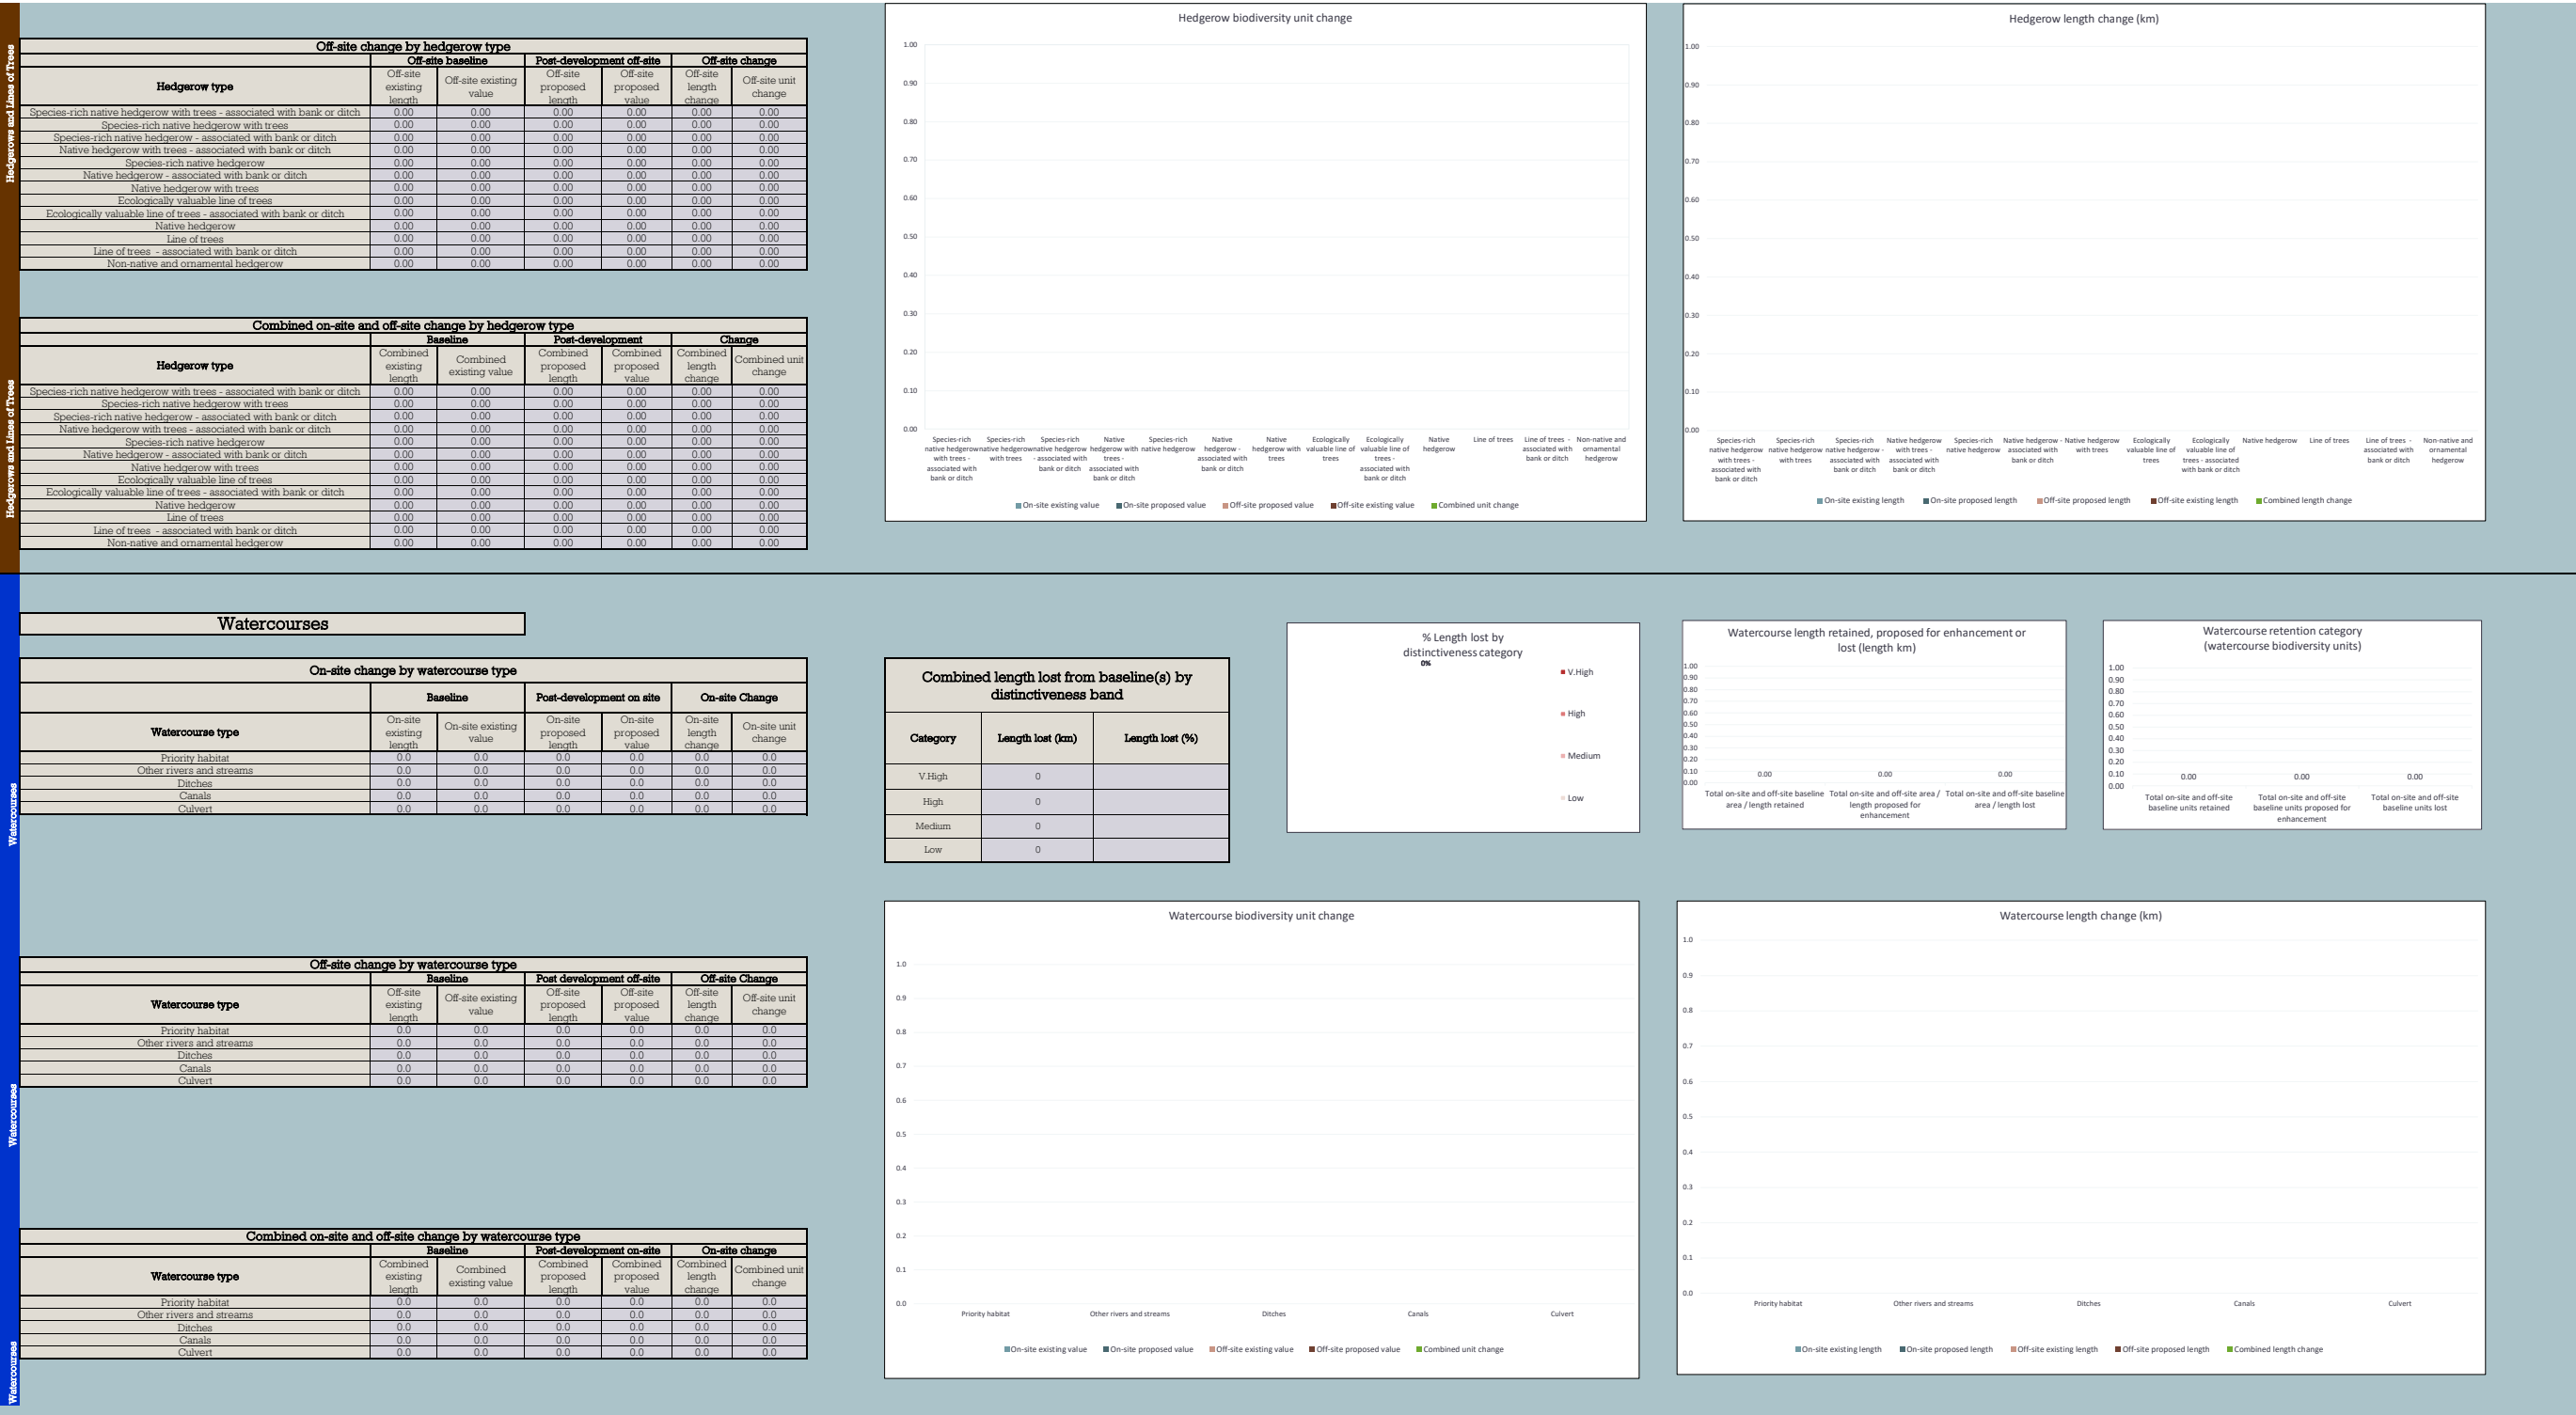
Hedgerows and Lines of Trees

Off-site change by hedgerow type

| Hedgerow type | Off-site baseline: Off-site existing length | Off-site baseline: Off-site existing value | Post-development off-site: Off-site proposed length | Post-development off-site: Off-site proposed value | Off-site change: Off-site length change | Off-site change: Off-site unit change |
|---|---|---|---|---|---|---|
| Species-rich native hedgerow with trees - associated with bank or ditch | 0.00 | 0.00 | 0.00 | 0.00 | 0.00 | 0.00 |
| Species-rich native hedgerow with trees | 0.00 | 0.00 | 0.00 | 0.00 | 0.00 | 0.00 |
| Species-rich native hedgerow - associated with bank or ditch | 0.00 | 0.00 | 0.00 | 0.00 | 0.00 | 0.00 |
| Native hedgerow with trees - associated with bank or ditch | 0.00 | 0.00 | 0.00 | 0.00 | 0.00 | 0.00 |
| Species-rich native hedgerow | 0.00 | 0.00 | 0.00 | 0.00 | 0.00 | 0.00 |
| Native hedgerow - associated with bank or ditch | 0.00 | 0.00 | 0.00 | 0.00 | 0.00 | 0.00 |
| Native hedgerow with trees | 0.00 | 0.00 | 0.00 | 0.00 | 0.00 | 0.00 |
| Ecologically valuable line of trees | 0.00 | 0.00 | 0.00 | 0.00 | 0.00 | 0.00 |
| Ecologically valuable line of trees - associated with bank or ditch | 0.00 | 0.00 | 0.00 | 0.00 | 0.00 | 0.00 |
| Native hedgerow | 0.00 | 0.00 | 0.00 | 0.00 | 0.00 | 0.00 |
| Line of trees | 0.00 | 0.00 | 0.00 | 0.00 | 0.00 | 0.00 |
| Line of trees - associated with bank or ditch | 0.00 | 0.00 | 0.00 | 0.00 | 0.00 | 0.00 |
| Non-native and ornamental hedgerow | 0.00 | 0.00 | 0.00 | 0.00 | 0.00 | 0.00 |

Hedgerows and Lines of Trees

Combined on-site and off-site change by hedgerow type

| Hedgerow type | Baseline: Combined existing length | Baseline: Combined existing value | Post-development: Combined proposed length | Post-development: Combined proposed value | Change: Combined length change | Change: Combined unit change |
|---|---|---|---|---|---|---|
| Species-rich native hedgerow with trees - associated with bank or ditch | 0.00 | 0.00 | 0.00 | 0.00 | 0.00 | 0.00 |
| Species-rich native hedgerow with trees | 0.00 | 0.00 | 0.00 | 0.00 | 0.00 | 0.00 |
| Species-rich native hedgerow - associated with bank or ditch | 0.00 | 0.00 | 0.00 | 0.00 | 0.00 | 0.00 |
| Native hedgerow with trees - associated with bank or ditch | 0.00 | 0.00 | 0.00 | 0.00 | 0.00 | 0.00 |
| Species-rich native hedgerow | 0.00 | 0.00 | 0.00 | 0.00 | 0.00 | 0.00 |
| Native hedgerow - associated with bank or ditch | 0.00 | 0.00 | 0.00 | 0.00 | 0.00 | 0.00 |
| Native hedgerow with trees | 0.00 | 0.00 | 0.00 | 0.00 | 0.00 | 0.00 |
| Ecologically valuable line of trees | 0.00 | 0.00 | 0.00 | 0.00 | 0.00 | 0.00 |
| Ecologically valuable line of trees - associated with bank or ditch | 0.00 | 0.00 | 0.00 | 0.00 | 0.00 | 0.00 |
| Native hedgerow | 0.00 | 0.00 | 0.00 | 0.00 | 0.00 | 0.00 |
| Line of trees | 0.00 | 0.00 | 0.00 | 0.00 | 0.00 | 0.00 |
| Line of trees - associated with bank or ditch | 0.00 | 0.00 | 0.00 | 0.00 | 0.00 | 0.00 |
| Non-native and ornamental hedgerow | 0.00 | 0.00 | 0.00 | 0.00 | 0.00 | 0.00 |

Hedgerow biodiversity unit change
1.00 0.90 0.80 0.70 0.60 0.50 0.40 0.30 0.20 0.10 0.00
Species-rich native hedgerow with trees - associated with bank or ditch; Species-rich native hedgerow with trees; Species-rich native hedgerow - associated with bank or ditch; Native hedgerow with trees - associated with bank or ditch; Species-rich native hedgerow; Native hedgerow - associated with bank or ditch; Native hedgerow with trees; Ecologically valuable line of trees; Ecologically valuable line of trees - associated with bank or ditch; Native hedgerow; Line of trees; Line of trees - associated with bank or ditch; Non-native and ornamental hedgerow
On-site existing value; On-site proposed value; Off-site proposed value; Off-site existing value; Combined unit change

Hedgerow length change (km)
1.00 0.90 0.80 0.70 0.60 0.50 0.40 0.30 0.20 0.10 0.00
Species-rich native hedgerow with trees - associated with bank or ditch; Species-rich native hedgerow with trees; Species-rich native hedgerow - associated with bank or ditch; Native hedgerow with trees - associated with bank or ditch; Species-rich native hedgerow; Native hedgerow - associated with bank or ditch; Native hedgerow with trees; Ecologically valuable line of trees; Ecologically valuable line of trees - associated with bank or ditch; Native hedgerow; Line of trees; Line of trees - associated with bank or ditch; Non-native and ornamental hedgerow
On-site existing length; On-site proposed length; Off-site proposed length; Off-site existing length; Combined length change

Watercourses

Watercourses

On-site change by watercourse type

| Watercourse type | Baseline: On-site existing length | Baseline: On-site existing value | Post-development on site: On-site proposed length | Post-development on site: On-site proposed value | On-site Change: On-site length change | On-site Change: On-site unit change |
|---|---|---|---|---|---|---|
| Priority habitat | 0.0 | 0.0 | 0.0 | 0.0 | 0.0 | 0.0 |
| Other rivers and streams | 0.0 | 0.0 | 0.0 | 0.0 | 0.0 | 0.0 |
| Ditches | 0.0 | 0.0 | 0.0 | 0.0 | 0.0 | 0.0 |
| Canals | 0.0 | 0.0 | 0.0 | 0.0 | 0.0 | 0.0 |
| Culvert | 0.0 | 0.0 | 0.0 | 0.0 | 0.0 | 0.0 |

Combined length lost from baseline(s) by distinctiveness band

| Category | Length lost (km) | Length lost (%) |
|---|---|---|
| V.High | 0 | |
| High | 0 | |
| Medium | 0 | |
| Low | 0 | |

% Length lost by distinctiveness category
0%
V.High
High
Medium
Low

Watercourse length retained, proposed for enhancement or lost (length km)
1.00 0.90 0.80 0.70 0.60 0.50 0.40 0.30 0.20 0.10 0.00
0.00 0.00 0.00
Total on-site and off-site baseline area / length retained; Total on-site and off-site area / length proposed for enhancement; Total on-site and off-site baseline area / length lost

Watercourse retention category (watercourse biodiversity units)
1.00 0.90 0.80 0.70 0.60 0.50 0.40 0.30 0.20 0.10 0.00
0.00 0.00 0.00
Total on-site and off-site baseline units retained; Total on-site and off-site baseline units proposed for enhancement; Total on-site and off-site baseline units lost

Watercourses

Off-site change by watercourse type

| Watercourse type | Baseline: Off-site existing length | Baseline: Off-site existing value | Post development off-site: Off-site proposed length | Post development off-site: Off-site proposed value | Off-site Change: Off-site length change | Off-site Change: On-site unit change |
|---|---|---|---|---|---|---|
| Priority habitat | 0.0 | 0.0 | 0.0 | 0.0 | 0.0 | 0.0 |
| Other rivers and streams | 0.0 | 0.0 | 0.0 | 0.0 | 0.0 | 0.0 |
| Ditches | 0.0 | 0.0 | 0.0 | 0.0 | 0.0 | 0.0 |
| Canals | 0.0 | 0.0 | 0.0 | 0.0 | 0.0 | 0.0 |
| Culvert | 0.0 | 0.0 | 0.0 | 0.0 | 0.0 | 0.0 |

Watercourses

Combined on-site and off-site change by watercourse type

| Watercourse type | Baseline: Combined existing length | Baseline: Combined existing value | Post-development on-site: Combined proposed length | Post-development on-site: Combined proposed value | On-site change: Combined length change | On-site change: Combined unit change |
|---|---|---|---|---|---|---|
| Priority habitat | 0.0 | 0.0 | 0.0 | 0.0 | 0.0 | 0.0 |
| Other rivers and streams | 0.0 | 0.0 | 0.0 | 0.0 | 0.0 | 0.0 |
| Ditches | 0.0 | 0.0 | 0.0 | 0.0 | 0.0 | 0.0 |
| Canals | 0.0 | 0.0 | 0.0 | 0.0 | 0.0 | 0.0 |
| Culvert | 0.0 | 0.0 | 0.0 | 0.0 | 0.0 | 0.0 |

Watercourse biodiversity unit change
1.0 0.9 0.8 0.7 0.6 0.5 0.4 0.3 0.2 0.1 0.0
Priority habitat; Other rivers and streams; Ditches; Canals; Culvert
On-site existing value; On-site proposed value; Off-site existing value; Off-site proposed value; Combined unit change

Watercourse length change (km)
1.0 0.9 0.8 0.7 0.6 0.5 0.4 0.3 0.2 0.1 0.0
Priority habitat; Other rivers and streams; Ditches; Canals; Culvert
On-site existing length; On-site proposed length; Off-site existing length; Off-site proposed length; Combined length change